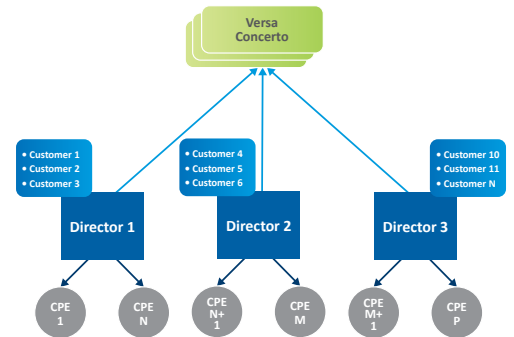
Versa Concerto

• Customer 1
• Customer 2
• Customer 3

Director 1

• Customer 4
• Customer 5
• Customer 6

Director 2

• Customer 10
• Customer 11
• Customer N

Director 3

CPE 1

CPE N

CPE N+ 1

CPE M

CPE M+ 1

CPE P